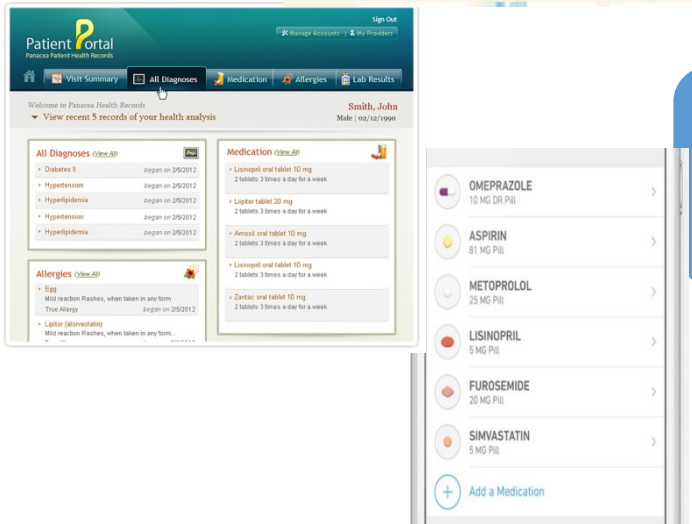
Sign Out

Manage Accounts | My Providers

Patient Portal
Panacea Patient Health Records

Visit Summary | All Diagnoses | Medication | Allergies | Lab Results

Welcome to Panacea Health Records
View recent 5 records of your health analysis

Smith, John
Male | 02/12/1990

All Diagnoses (View All)

Diabetes II began on 2/5/2012
Hypertension began on 2/5/2012
Hyperlipidemia began on 2/5/2012
Hypertension began on 2/5/2012
Hyperlipidemia began on 2/5/2012

Medication (View All)

Lisinopril oral tablet 10 mg
2 tablets 3 times a day for a week

Lipitor tablet 20 mg
2 tablets 3 times a day for a week

Amoxil oral tablet 10 mg
2 tablets 3 times a day for a week

Lisinopril oral tablet 10 mg
2 tablets 3 times a day for a week

Zantac oral tablet 10 mg
2 tablets 3 times a day for a week

Allergies (View All)

Egg
Mild reaction Rashes, when taken in any form
True Allergy began on 2/5/2012

Lipitor (atorvastatin)
Mild reaction Rashes, when taken in any form
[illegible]

OMEPRAZOLE
10 MG DR Pill

ASPIRIN
81 MG Pill

METOPROLOL
25 MG Pill

LISINOPRIL
5 MG Pill

FUROSEMIDE
20 MG Pill

SIMVASTATIN
5 MG Pill

Add a Medication